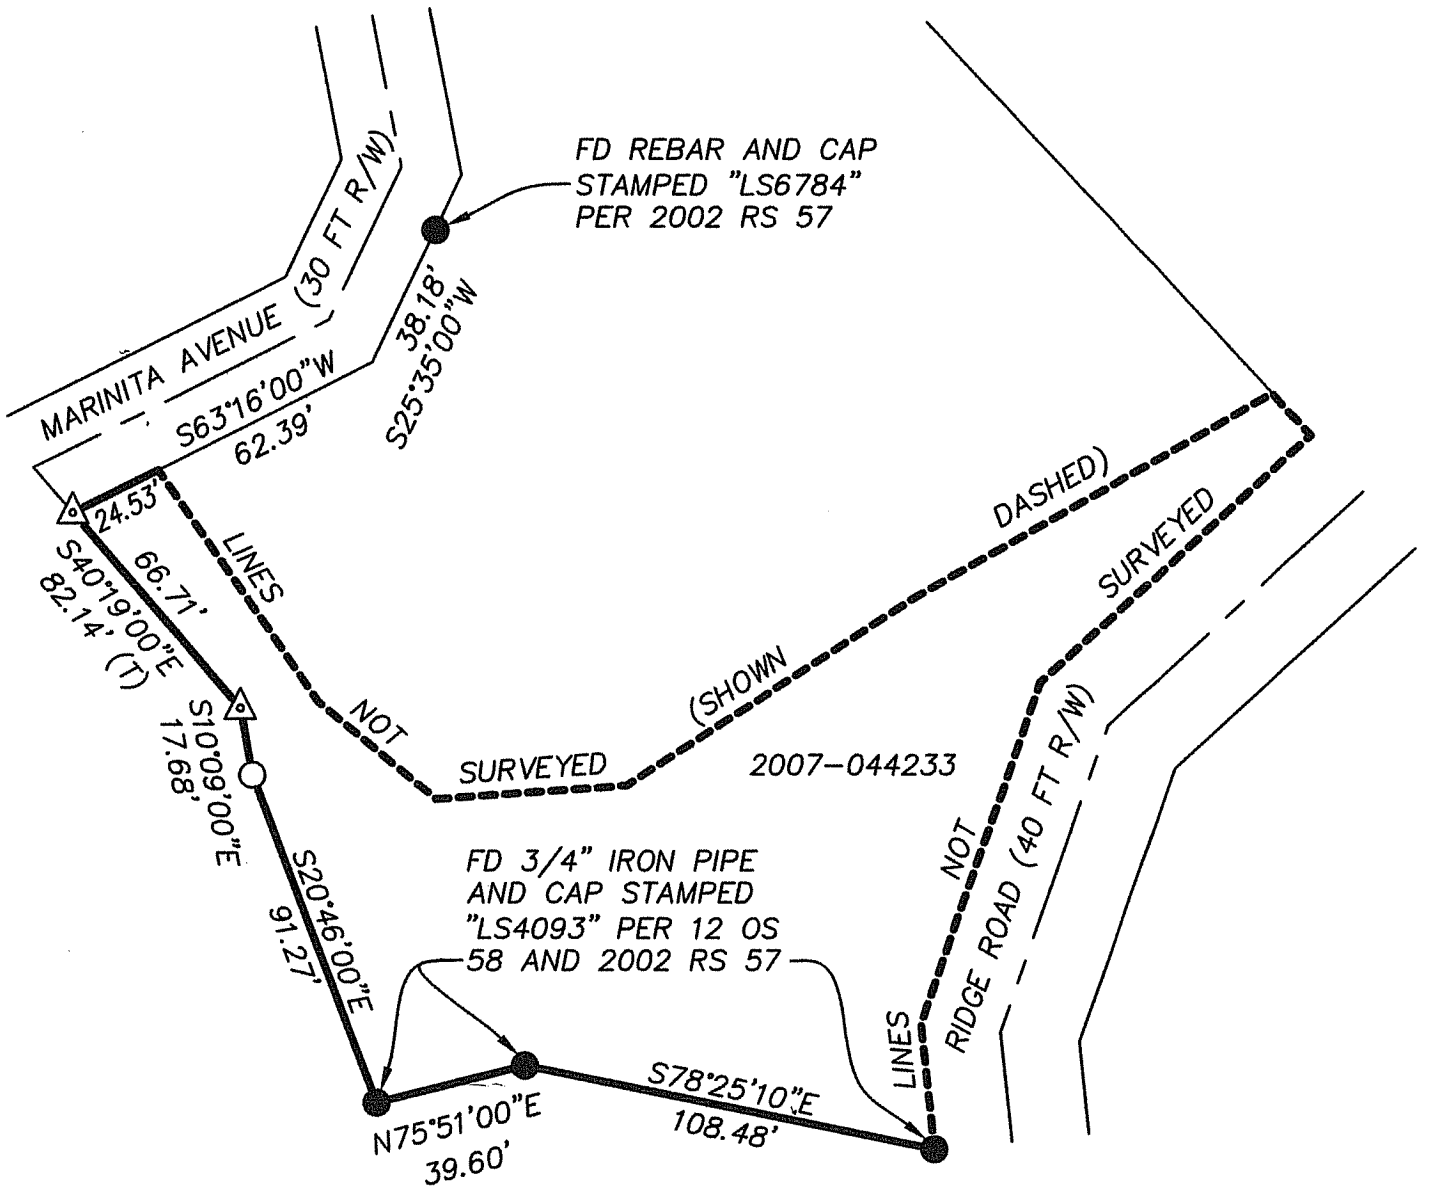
FD REBAR AND CAP STAMPED "LS6784" PER 2002 RS 57

MARINITA AVENUE (30 FT R/W)

38.18'
S25°35'00"W

S63°16'00"W
62.39'

24.53'

S40°19'00"E
82.14' (T)

66.71'

LINES NOT SURVEYED (SHOWN DASHED)

SURVEYED

2007-044233

S10°09'00"E
17.68'

S20°46'00"E
91.27'

FD 3/4" IRON PIPE AND CAP STAMPED "LS4093" PER 12 OS 58 AND 2002 RS 57

NOT
LINES

RIDGE ROAD (40 FT R/W)

N75°51'00"E
39.60'

S78°25'10"E
108.48'